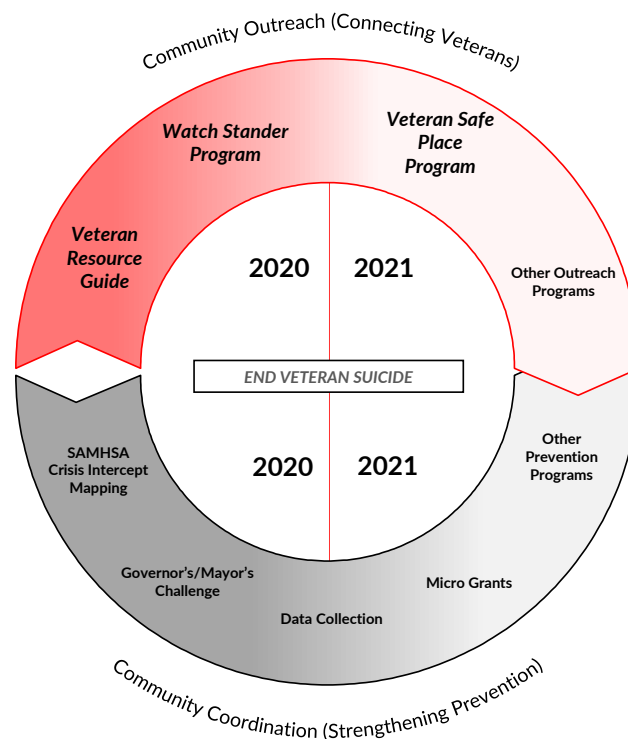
Community Outreach (Connecting Veterans)

Watch Stander Program

Veteran Safe Place Program

Veteran Resource Guide

2020

2021

Other Outreach Programs

END VETERAN SUICIDE

SAMHSA Crisis Intercept Mapping

2020

2021

Other Prevention Programs

Governor's/Mayor's Challenge

Data Collection

Micro Grants

Community Coordination (Strengthening Prevention)